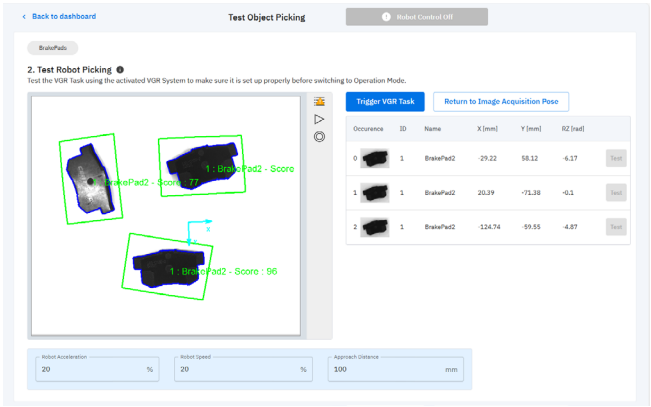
< Back to dashboard

Test Object Picking

Robot Control Off

BrakePads

2. Test Robot Picking

Test the VGR Task using the activated VGR System to make sure it is set up properly before switching to Operation Mode.

BrakePad2 - Score : 77

1 : BrakePad2 - Score

1 : BrakePad2 - Score : 96

X

Trigger VGR Task

Return to Image Acquisition Pose

| Occurence | | ID | Name | X [mm] | Y [mm] | RZ [rad] | |
|---|---|---|---|---|---|---|---|
| 0 | | 1 | BrakePad2 | -29.22 | 58.12 | -6.17 | Test |
| 1 | | 1 | BrakePad2 | 20.39 | -71.38 | -0.1 | Test |
| 2 | | 1 | BrakePad2 | -124.74 | -59.55 | -4.87 | Test |

Robot Acceleration
20 %

Robot Speed
20 %

Approach Distance
100 mm